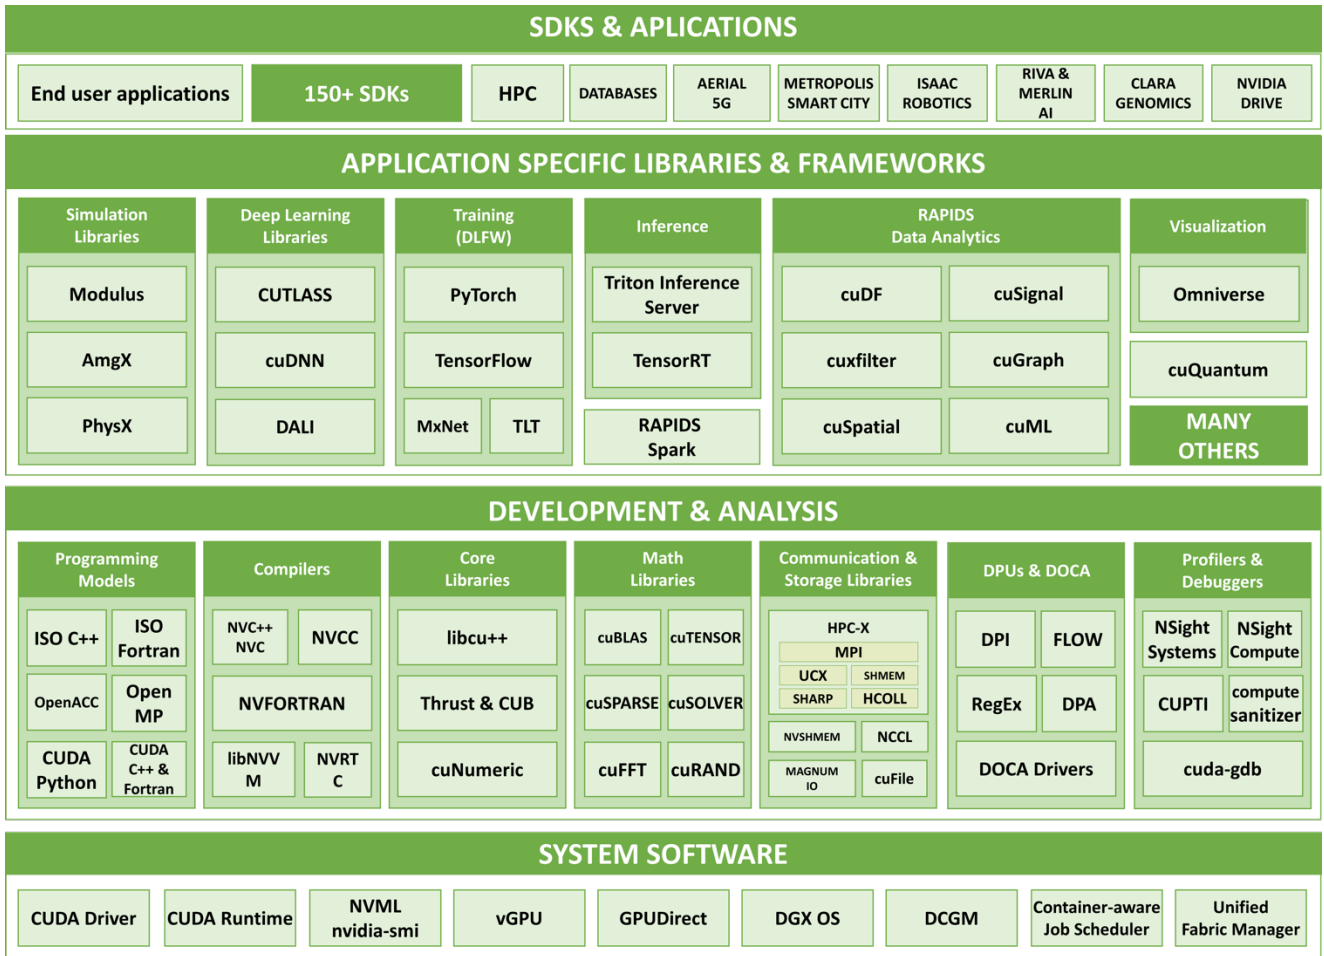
SDKS & APLICATIONS

End user applications

150+ SDKs

HPC

DATABASES

AERIAL 5G

METROPOLIS SMART CITY

ISAAC ROBOTICS

RIVA & MERLIN AI

CLARA GENOMICS

NVIDIA DRIVE

APPLICATION SPECIFIC LIBRARIES & FRAMEWORKS

Simulation Libraries

Modulus

AmgX

PhysX

Deep Learning Libraries

CUTLASS

cuDNN

DALI

Training (DLFW)

PyTorch

TensorFlow

MxNet

TLT

Inference

Triton Inference Server

TensorRT

RAPIDS Spark

RAPIDS Data Analytics

cuDF

cuSignal

cuxfilter

cuGraph

cuSpatial

cuML

Visualization

Omniverse

cuQuantum

MANY OTHERS

DEVELOPMENT & ANALYSIS

Programming Models

ISO C++

ISO Fortran

OpenACC

Open MP

CUDA Python

CUDA C++ & Fortran

Compilers

NVC++ NVC

NVCC

NVFORTRAN

libNVV M

NVRT C

Core Libraries

libcu++

Thrust & CUB

cuNumeric

Math Libraries

cuBLAS

cuTENSOR

cuSPARSE

cuSOLVER

cuFFT

cuRAND

Communication & Storage Libraries

HPC-X

MPI

UCX

SHMEM

SHARP

HCOLL

NVSHMEM

NCCL

MAGNUM IO

cuFile

DPUs & DOCA

DPI

FLOW

RegEx

DPA

DOCA Drivers

Profilers & Debuggers

NSight Systems

NSight Compute

CUPTI

compute sanitizer

cuda-gdb

SYSTEM SOFTWARE

CUDA Driver

CUDA Runtime

NVML nvidia-smi

vGPU

GPUDirect

DGX OS

DCGM

Container-aware Job Scheduler

Unified Fabric Manager